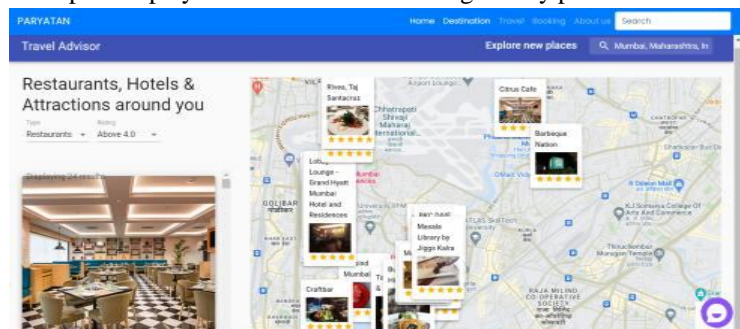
PARYATAN

Home Destination Travel Booking About us Search

Travel Advisor

Explore new places

Mumbai, Maharashtra, In

Restaurants, Hotels & Attractions around you

Type
Restaurants

Rating
Above 4.0

Displaying 24 results

Rivea, Taj Santacruz

Chhatrapati Shivaji Maharaj International

Citrus Cafe

Barbeque Nation

Lobby Lounge - Grand Hyatt Mumbai Hotel and Residences

Masala Library by Jiggs Kalra

Craftbar

GOLIBAR

RAJA MILIND CO OPERATIVE SOCIETY